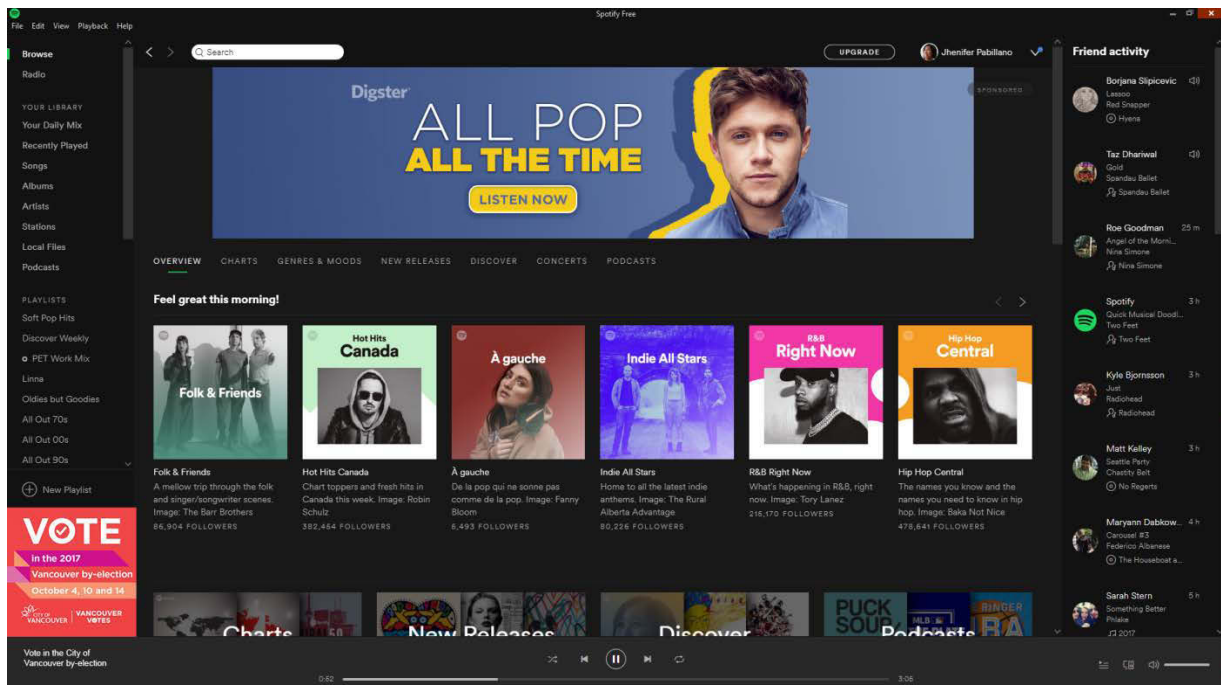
File Edit View Playback Help

Spotify Free

Browse
Radio

YOUR LIBRARY
Your Daily Mix
Recently Played
Songs
Albums
Artists
Stations
Local Files
Podcasts

PLAYLISTS
Soft Pop Hits
Discover Weekly
PET Work Mix
Linna
Oldies but Goodies
All Out 70s
All Out 00s
All Out 90s

New Playlist

VOTE
in the 2017
Vancouver by-election
October 4, 10 and 14
CITY OF VANCOUVER | VANCOUVER VOTES

Search

UPGRADE
Jhenifer Pabillano

Digster
ALL POP
ALL THE TIME
LISTEN NOW
SPONSORED

OVERVIEW CHARTS GENRES & MOODS NEW RELEASES DISCOVER CONCERTS PODCASTS

Feel great this morning!

Folk & Friends
Folk & Friends
A mellow trip through the folk and singer/songwriter scenes. Image: The Barr Brothers
86,904 FOLLOWERS

Hot Hits Canada
Hot Hits Canada
Chart toppers and fresh hits in Canada this week. Image: Robin Schulz
382,464 FOLLOWERS

À gauche
À gauche
De la pop qui ne sonne pas comme de la pop. Image: Fanny Bloom
6,493 FOLLOWERS

Indie All Stars
Indie All Stars
Home to all the latest indie anthems. Image: The Rural Alberta Advantage
80,226 FOLLOWERS

R&B Right Now
R&B Right Now
What's happening in R&B, right now. Image: Tory Lanez
215,170 FOLLOWERS

Hip Hop Central
Hip Hop Central
The names you know and the names you need to know in hip hop. Image: Baka Not Nice
478,641 FOLLOWERS

Charts
New Releases
Discover
Podcasts

Friend activity
Borjana Slipicevic
Lassoo
Red Snapper
Hyens

Taz Dhariwal
Gold
Spandau Ballet
Spandau Ballet

Roe Goodman 25 m
Angel of the Morni...
Nina Simone
Nina Simone

Spotify 3 h
Quick Musical Doodl...
Two Feet
Two Feet

Kyle Bjornsson 3 h
Just
Radiohead
Radiohead

Matt Kelley 3 h
Seattle Party
Chastity Belt
No Regerts

Maryann Dabkow... 4 h
Carousel #3
Federico Albanese
The Houseboat a...

Sarah Stern 5 h
Something Better
Pinkie
2017

Vote in the City of Vancouver by-election
0:52
3:05